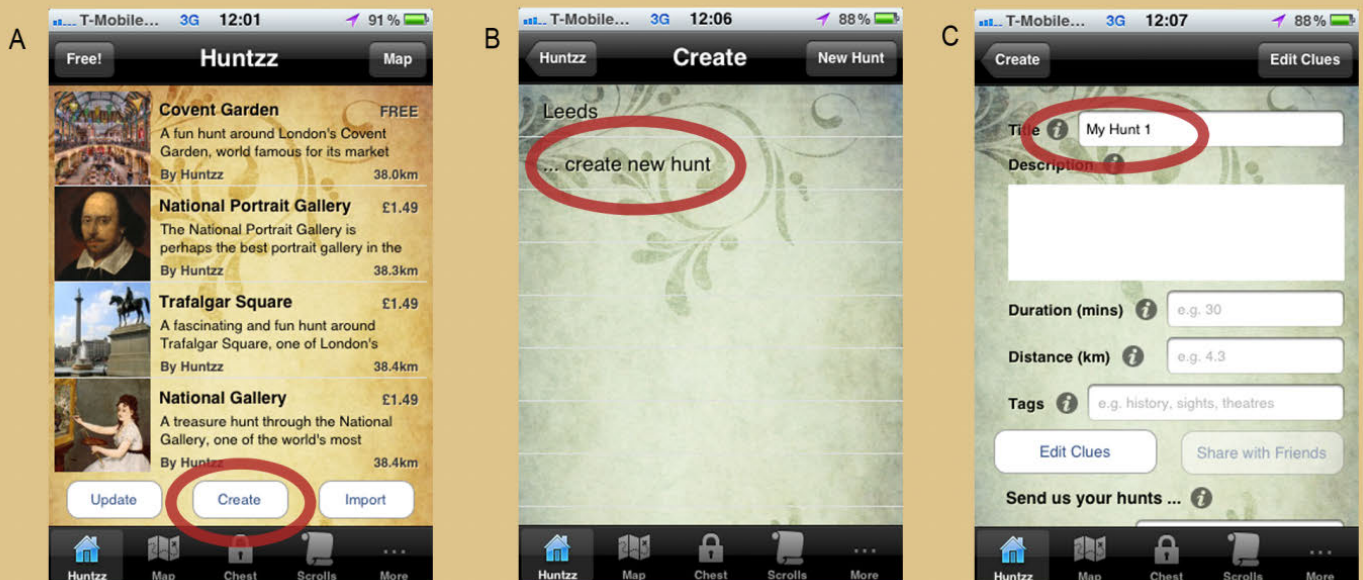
A

T-Mobile... 3G 12:01 91 %

Free! Huntzz Map

Covent Garden FREE
A fun hunt around London's Covent Garden, world famous for its market
By Huntzz 38.0km

National Portrait Gallery £1.49
The National Portrait Gallery is perhaps the best portrait gallery in the
By Huntzz 38.3km

Trafalgar Square £1.49
A fascinating and fun hunt around Trafalgar Square, one of London's
By Huntzz 38.4km

National Gallery £1.49
A treasure hunt through the National Gallery, one of the world's most
By Huntzz 38.4km

Update Create Import

Huntzz Map Chest Scrolls More

B

T-Mobile... 3G 12:06 88 %

Huntzz Create New Hunt

Leeds
... create new hunt

Huntzz Map Chest Scrolls More

C

T-Mobile... 3G 12:07 88 %

Create Edit Clues

Title My Hunt 1
Description

Duration (mins) e.g. 30
Distance (km) e.g. 4.3
Tags e.g. history, sights, theatres

Edit Clues Share with Friends

Send us your hunts ...

Huntzz Map Chest Scrolls More